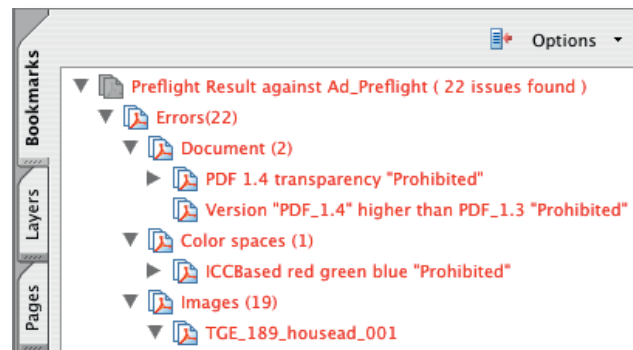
Bookmarks

Layers

Pages

Options

Preflight Result against Ad_Preflight ( 22 issues found )

Errors(22)

Document (2)

PDF 1.4 transparency "Prohibited"

Version "PDF_1.4" higher than PDF_1.3 "Prohibited"

Color spaces (1)

ICCBased red green blue "Prohibited"

Images (19)

TGE_189_housead_001